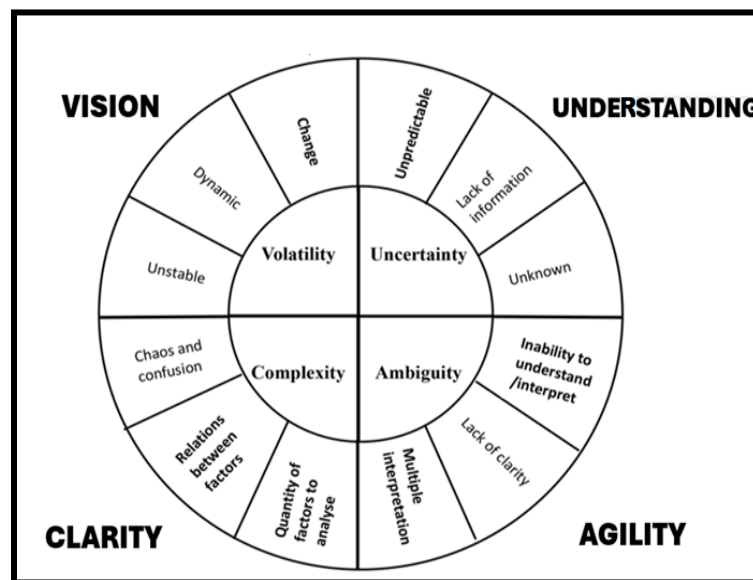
VISION

UNDERSTANDING

Change

Dynamic

Unstable

Volatility

Unpredictable

Lack of information

Unknown

Uncertainty

Chaos and confusion

Relations between factors

Quantity of factors to analyse

Complexity

Ambiguity

Inability to understand /interpret

Lack of clarity

Multiple interpretation

CLARITY

AGILITY